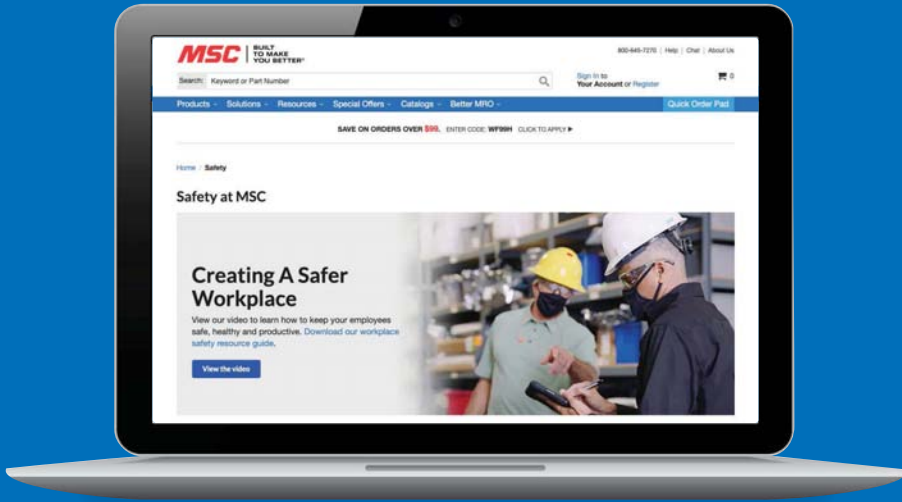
MSC | BUILT TO MAKE YOU BETTER™

800-645-7270 | Help | Chat | About Us

Search: Keyword or Part Number

Sign In to Your Account or Register

0

Products · Solutions · Resources · Special Offers · Catalogs · Better MRO · Quick Order Pad

SAVE ON ORDERS OVER $99. ENTER CODE: WF99H CLICK TO APPLY ▶

Home / Safety

Safety at MSC

Creating A Safer Workplace

View our video to learn how to keep your employees safe, healthy and productive. Download our workplace safety resource guide.

View the video